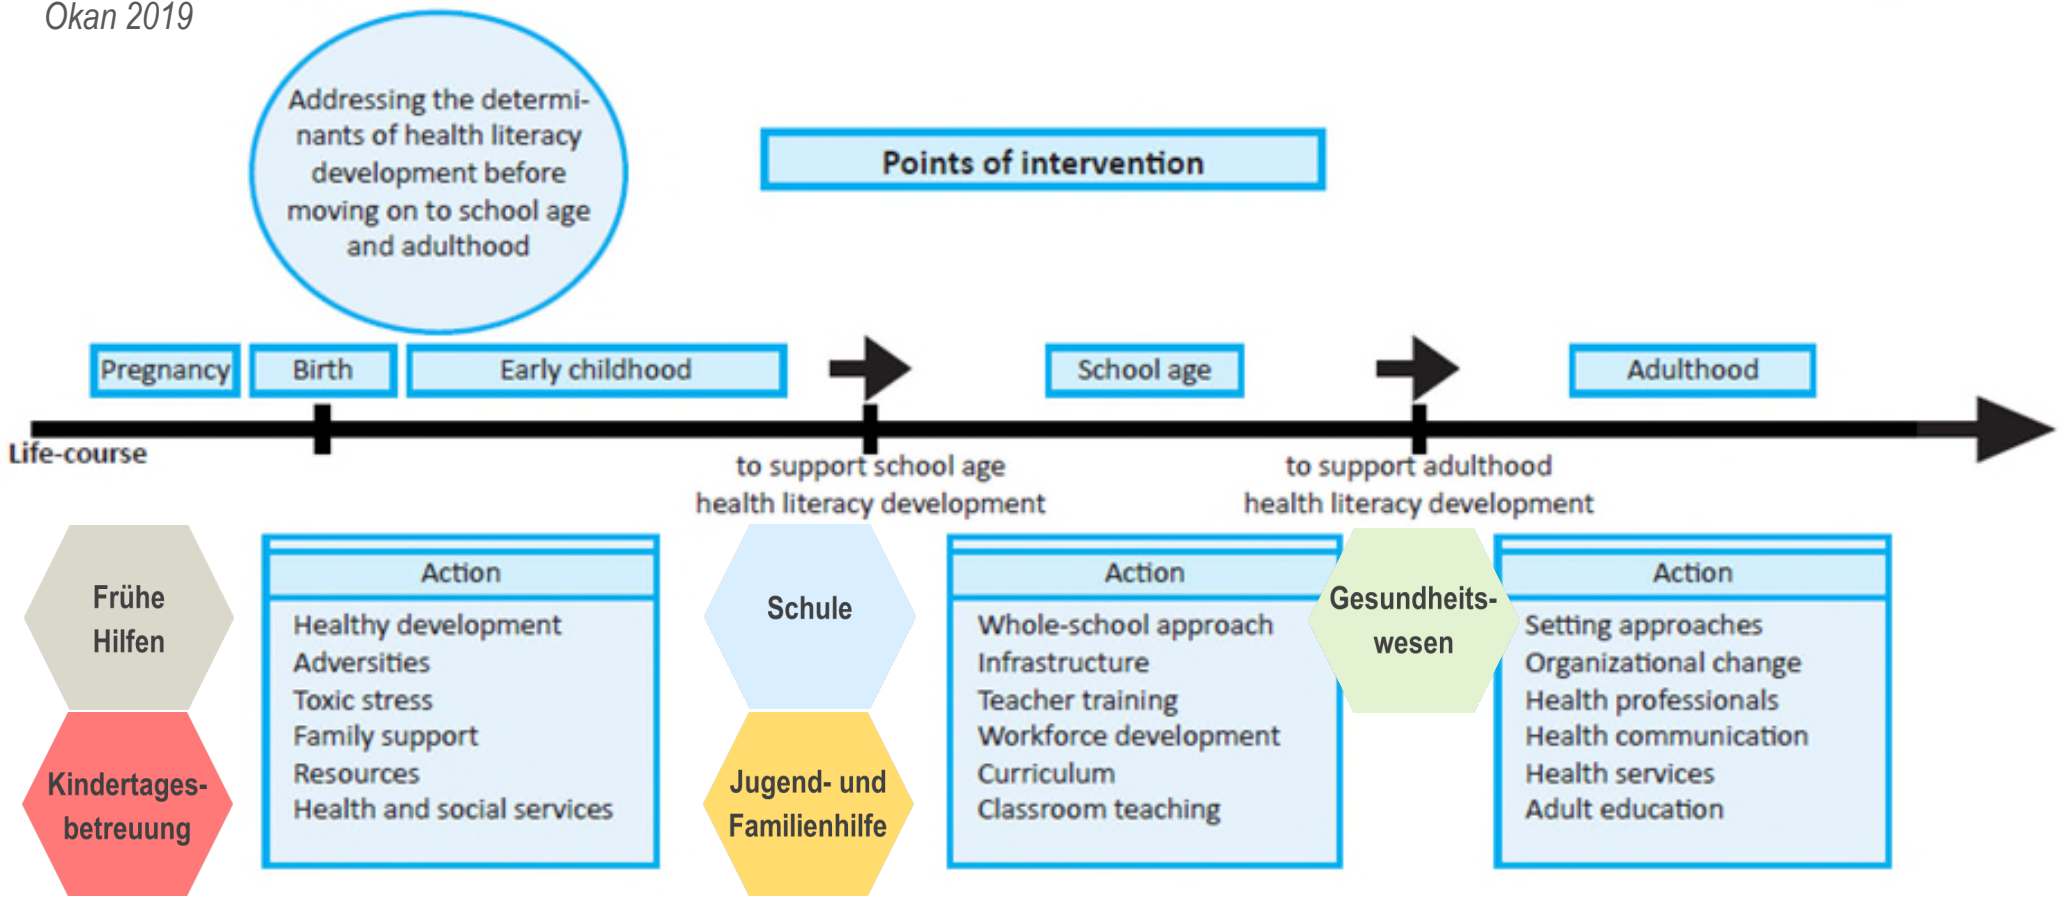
Okan 2019

Addressing the determinants of health literacy development before moving on to school age and adulthood

Points of intervention

Pregnancy

Birth

Early childhood

School age

Adulthood

Life-course

to support school age health literacy development

to support adulthood health literacy development

Frühe Hilfen

Kindertagesbetreuung

Action

Healthy development
Adversities
Toxic stress
Family support
Resources
Health and social services

Schule

Jugend- und Familienhilfe

Action

Whole-school approach
Infrastructure
Teacher training
Workforce development
Curriculum
Classroom teaching

Gesundheitswesen

Action

Setting approaches
Organizational change
Health professionals
Health communication
Health services
Adult education